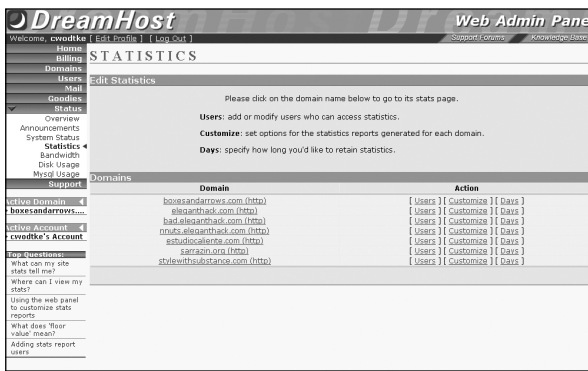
DreamHost

Web Admin Panel

Welcome, cwodtke [ Edit Profile ] [ Log Out ]

Support Forums Knowledge Base

Home
Billing
Domains
Users
Mail
Goodies
Status
Overview
Announcements
System Status
Statistics
Bandwidth
Disk Usage
Mysql Usage
Support

Active Domain
» boxesandarrows....

Active Account
» cwodtke's Account

Top Questions:
What can my site stats tell me?
Where can I view my stats?
Using the web panel to customize stats reports
What does 'floor value' mean?
Adding stats report users

STATISTICS

Edit Statistics

Please click on the domain name below to go to its stats page.

Users: add or modify users who can access statistics.

Customize: set options for the statistics reports generated for each domain.

Days: specify how long you'd like to retain statistics.

Domains

| Domain | Action |
|---|---|
| boxesandarrows.com (http) | [ Users ] [ Customize ] [ Days ] |
| eleganthack.com (http) | [ Users ] [ Customize ] [ Days ] |
| bad.eleganthack.com (http) | [ Users ] [ Customize ] [ Days ] |
| nnuts.eleganthack.com (http) | [ Users ] [ Customize ] [ Days ] |
| estudiocaliente.com (http) | [ Users ] [ Customize ] [ Days ] |
| sarrazin.org (http) | [ Users ] [ Customize ] [ Days ] |
| stylewithsubstance.com (http) | [ Users ] [ Customize ] [ Days ] |